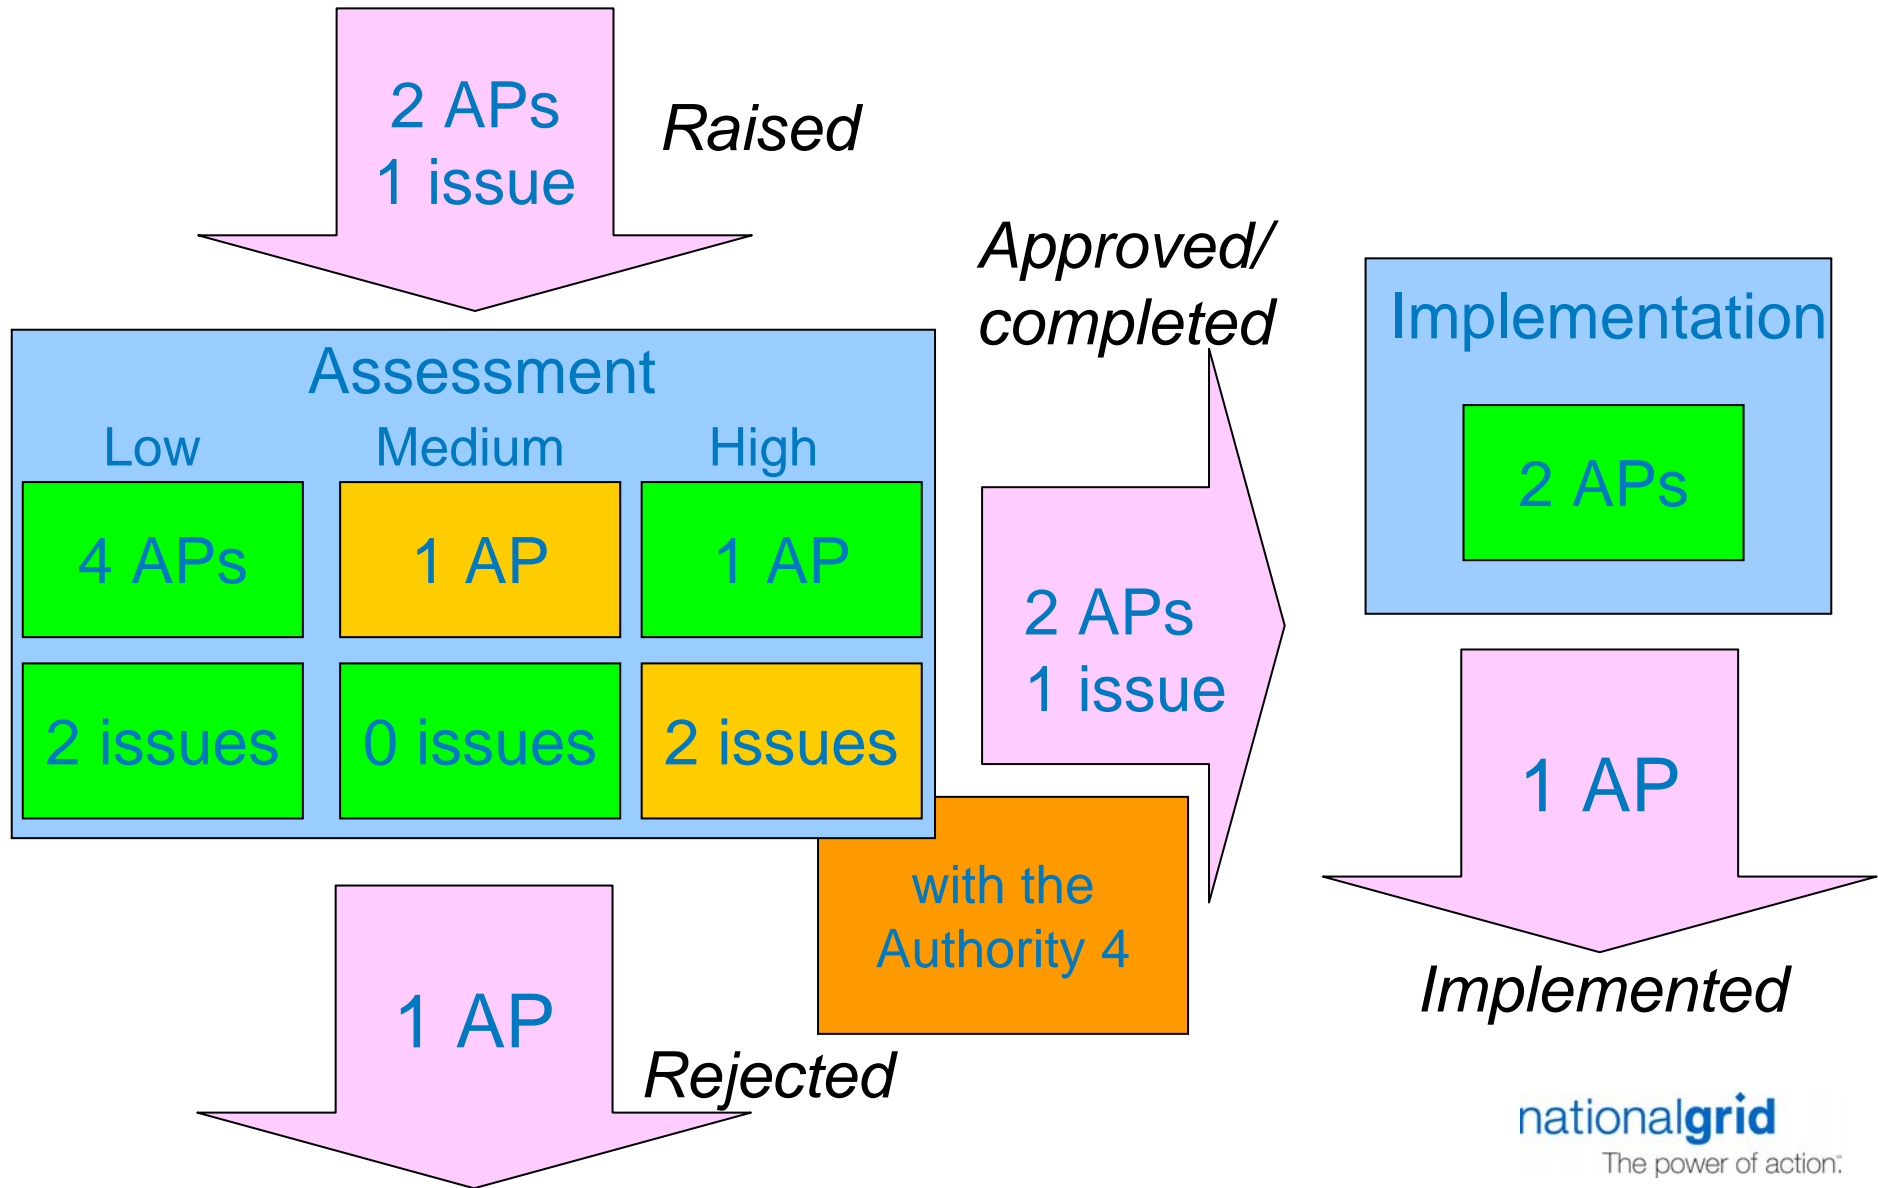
2 APs
1 issue

Raised

Assessment

| Low | Medium | High |
|---|---|---|
| 4 APs | 1 AP | 1 AP |
| 2 issues | 0 issues | 2 issues |

Approved/
completed

2 APs
1 issue

with the
Authority 4

Implementation

2 APs

1 AP

Implemented

1 AP

Rejected

nationalgrid
The power of action.